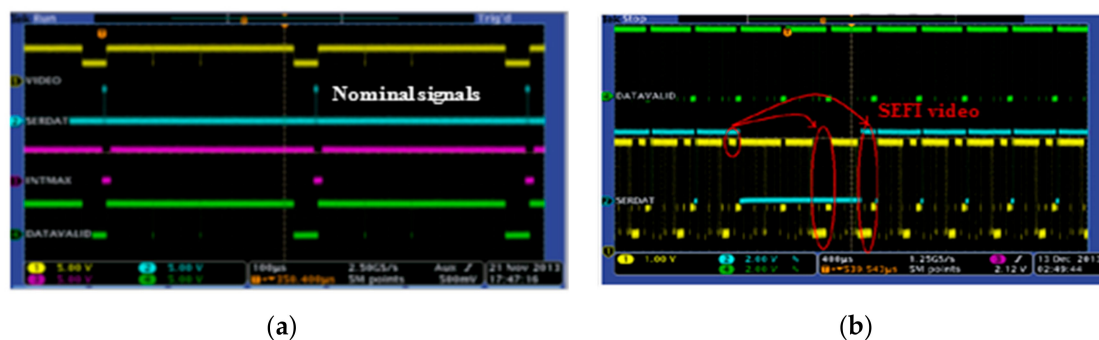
Run

Trig'd

VIDEO

Nominal signals

SERDAT

INTMAX

DATAVALID

5.00 V

5.00 V

5.00 V

5.00 V

100μs

2.50GS/s

5M points

Auto

500mV

21 Nov 2013

17:47:16

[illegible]358.400μs

Stop

DATAVALID

SEFI video

SERDAT

1.00 V

2.00 V

2.00 V

400μs

1.25GS/s

5M points

2.12 V

13 Dec 2013

02:49:44

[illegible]539.543μs

(a)

(b)